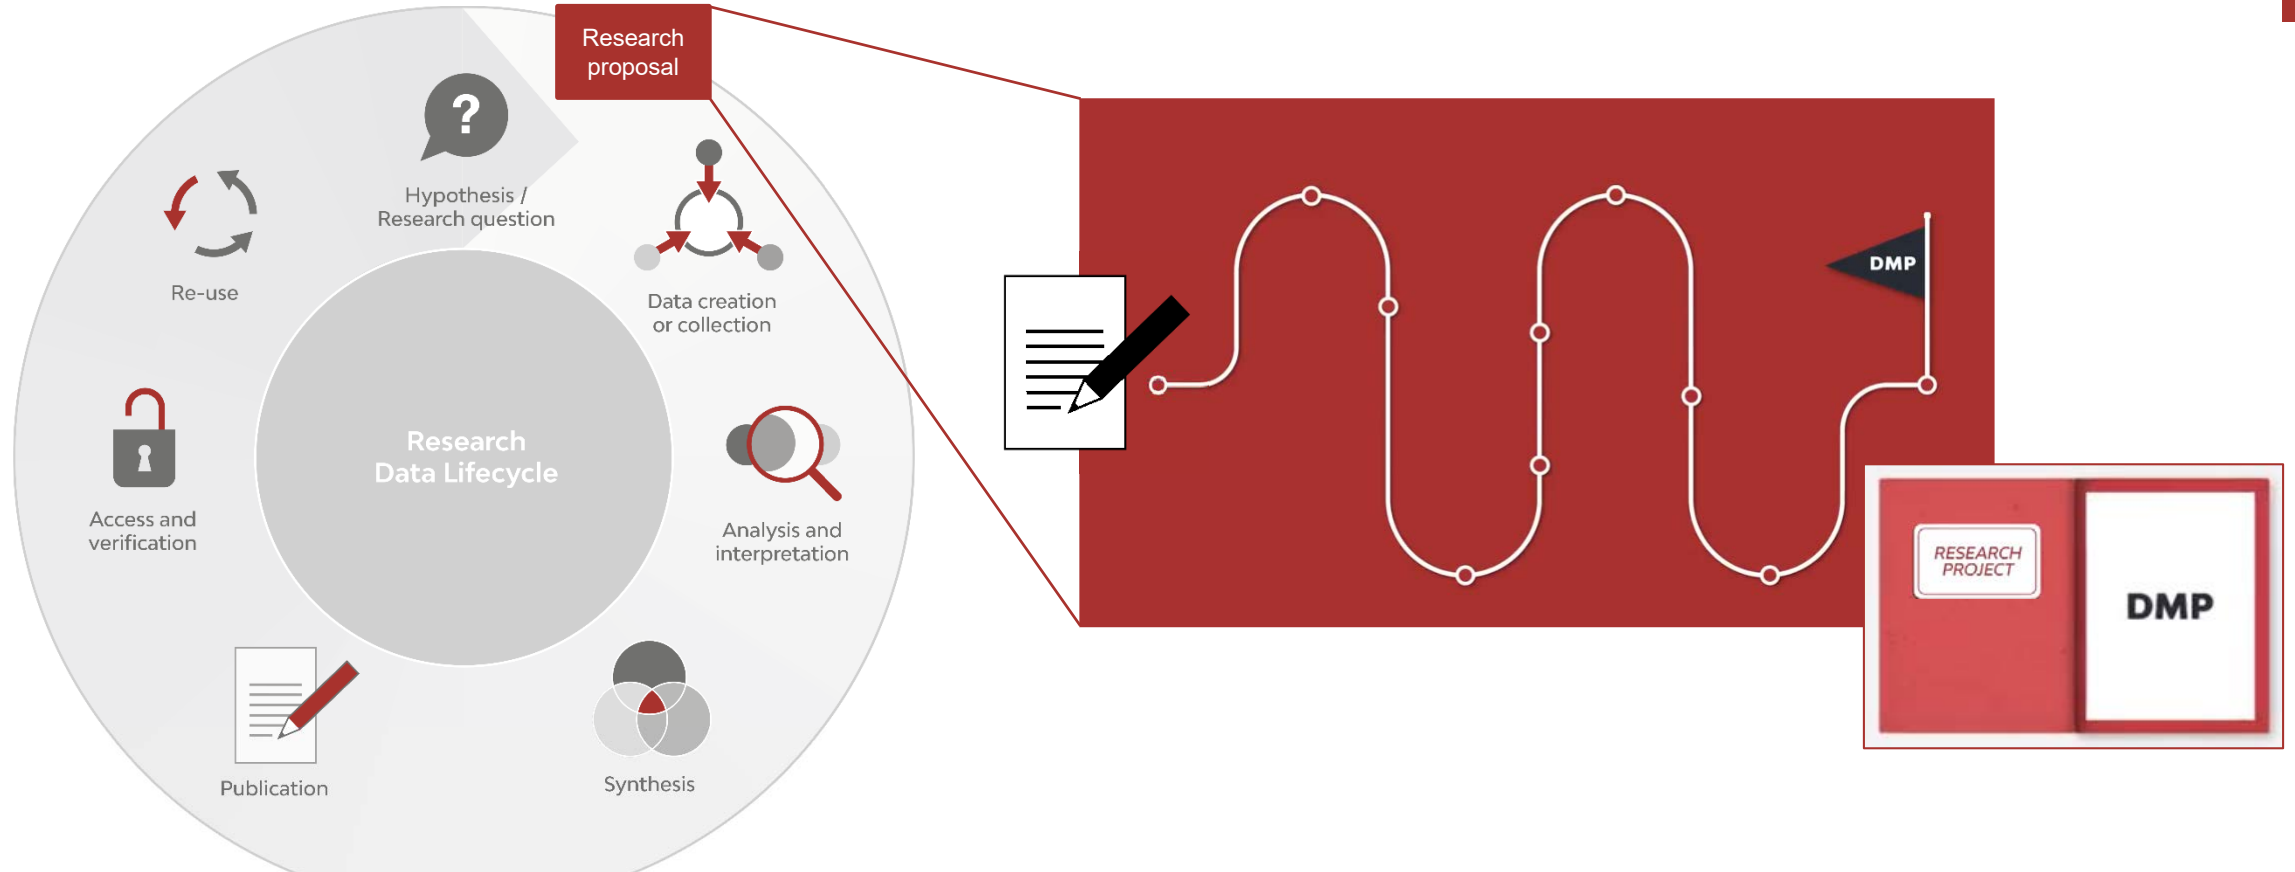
Research proposal

Hypothesis / Research question

Re-use

Data creation or collection

Research Data Lifecycle

Access and verification

Analysis and interpretation

Publication

Synthesis

DMP

RESEARCH PROJECT

DMP